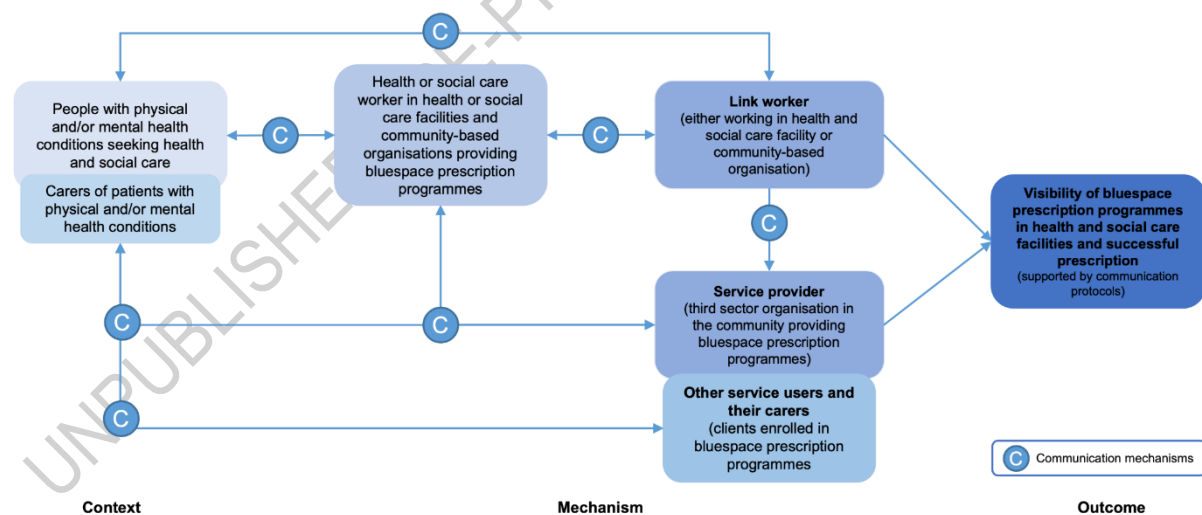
UNPUBLISHED PRE-PR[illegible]

C

People with physical and/or mental health conditions seeking health and social care

Carers of patients with physical and/or mental health conditions

C

Health or social care worker in health or social care facilities and community-based organisations providing bluespace prescription programmes

C

**Link worker**
(either working in health and social care facility or community-based organisation)

C

Visibility of bluespace prescription programmes in health and social care facilities and successful prescription
(supported by communication protocols)

C

C

**Service provider**
(third sector organisation in the community providing bluespace prescription programmes)

C

**Other service users and their carers**
(clients enrolled in bluespace prescription programmes)

C Communication mechanisms

Context

Mechanism

Outcome